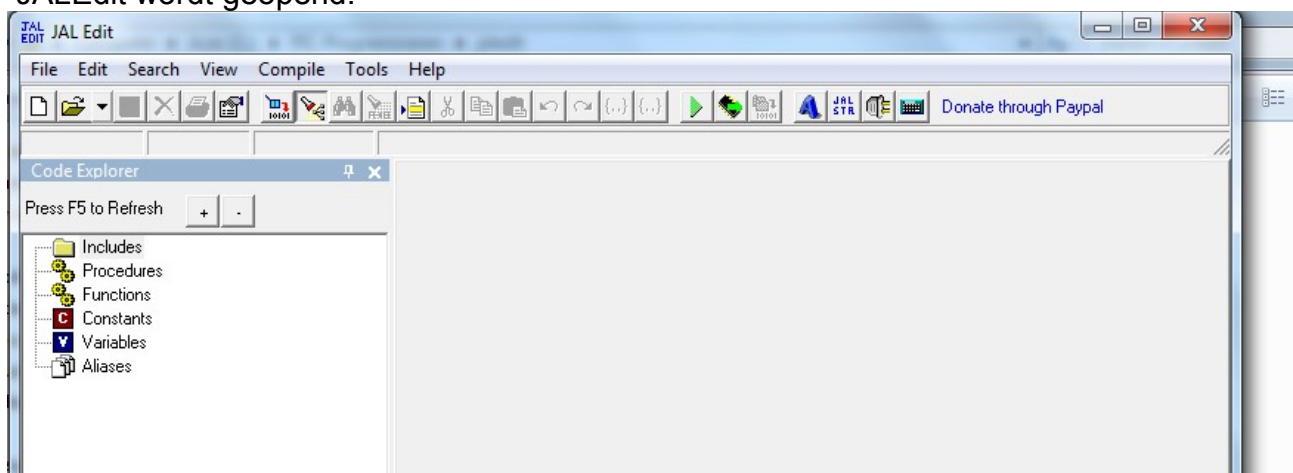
JALEdit wordt geopend.

JAL EDIT JAL Edit

File Edit Search View Compile Tools Help

Donate through Paypal

Code Explorer

Press F5 to Refresh + -

Includes
Procedures
Functions
C Constants
V Variables
Aliases